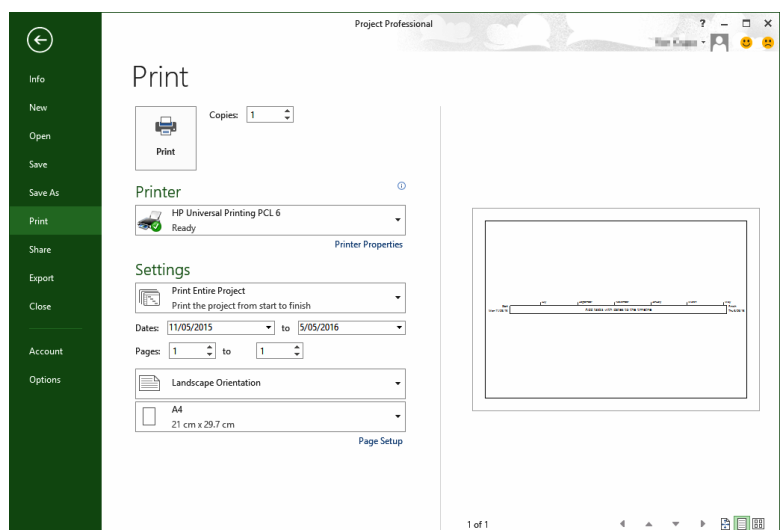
Project Professional

? – □ ×

Info
New
Open
Save
Save As
Print
Share
Export
Close
Account
Options

Print

Copies: 1

Print

Printer

HP Universal Printing PCL 6
Ready

Printer Properties

Settings

Print Entire Project
Print the project from start to finish

Dates: 11/05/2015 to 5/05/2016

Pages: 1 to 1

Landscape Orientation

A4
21 cm x 29.7 cm

Page Setup

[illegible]

1 of 1